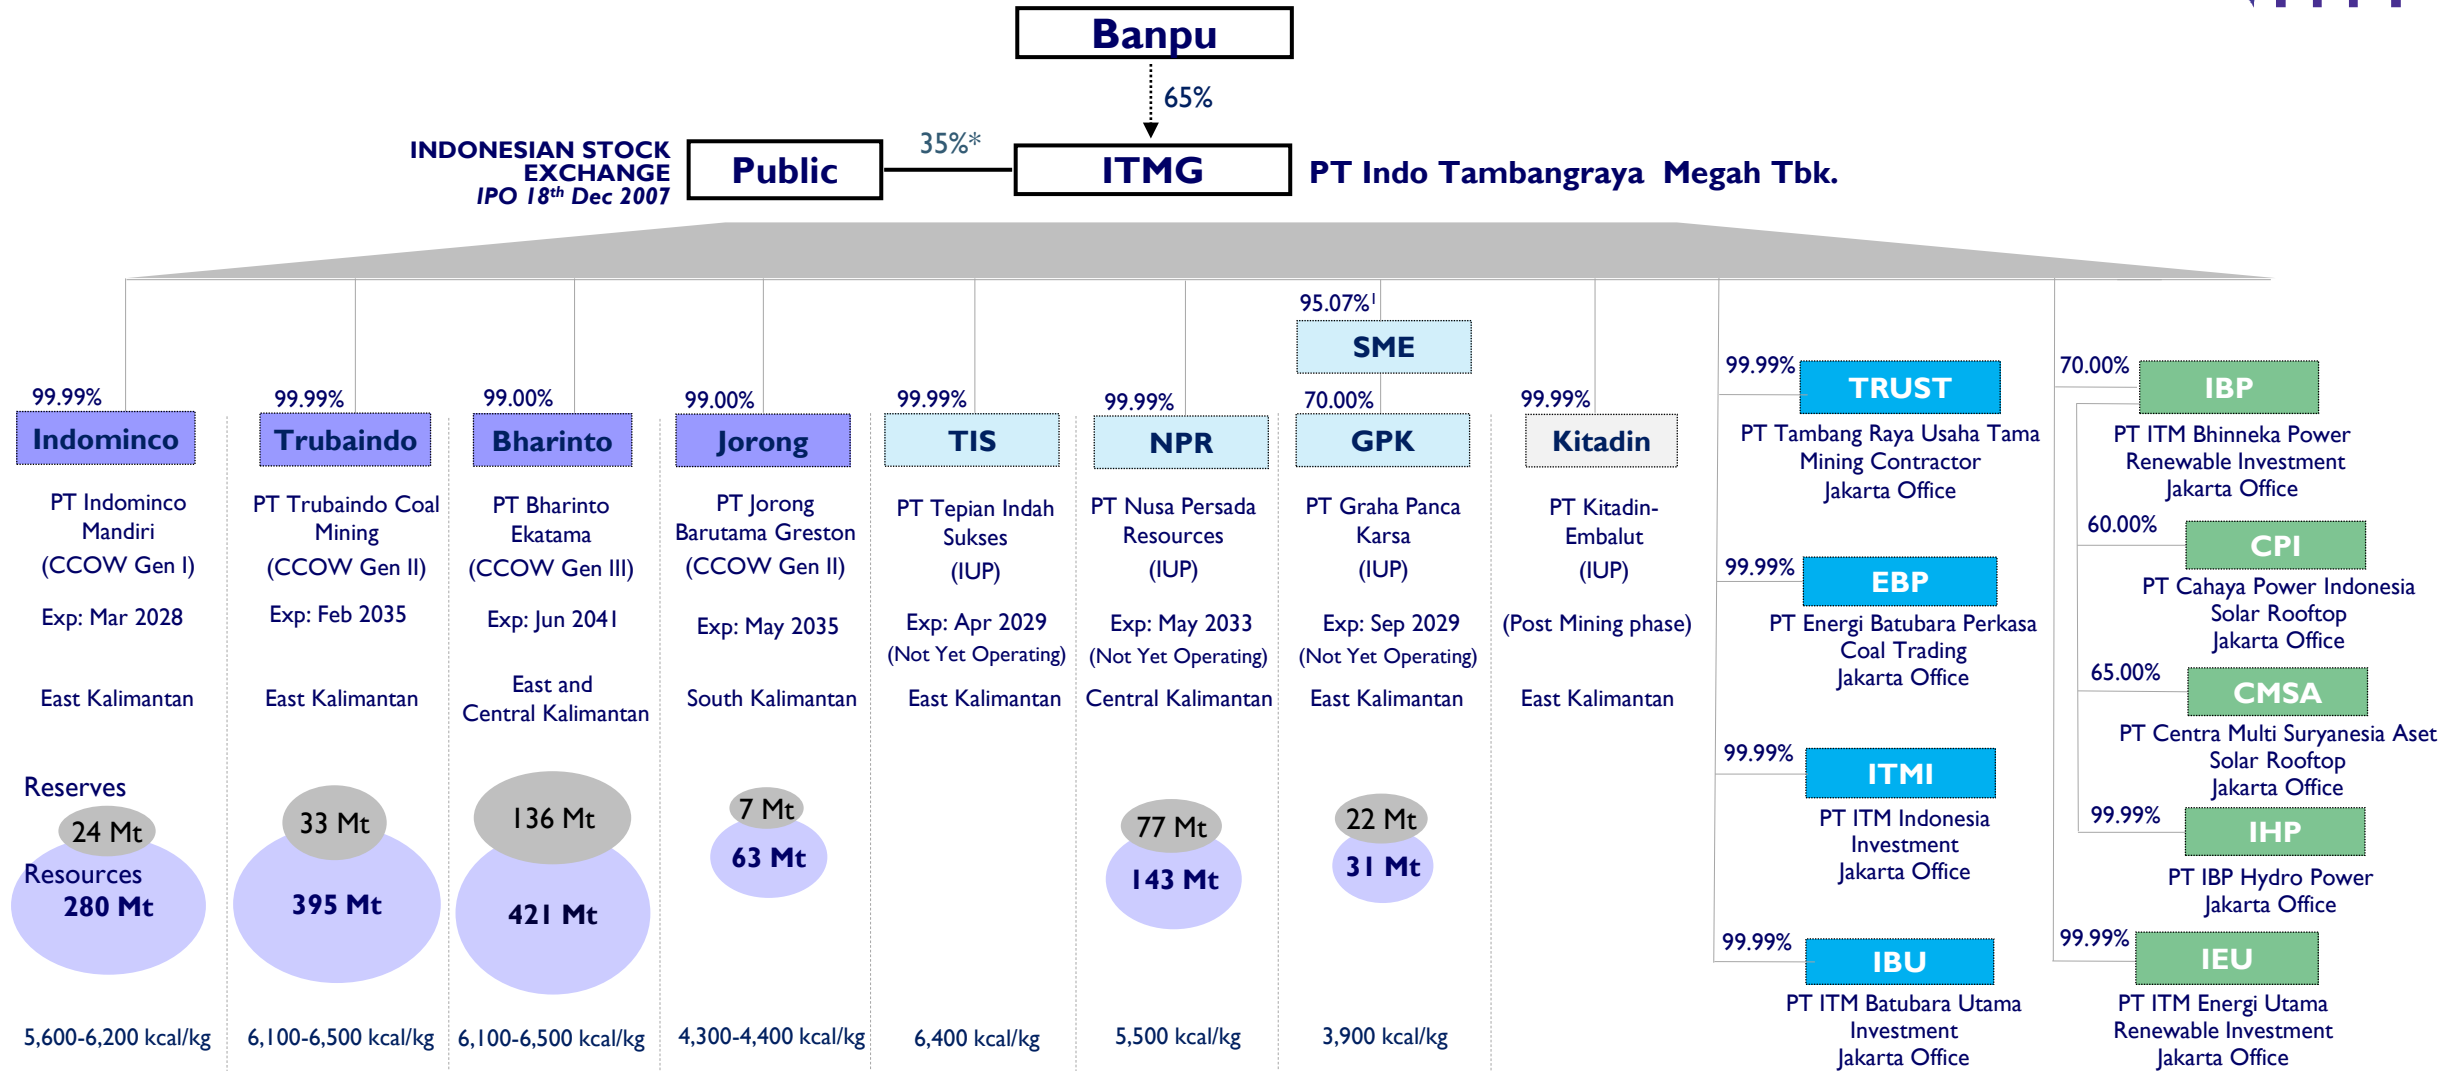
Banpu

65%

INDONESIAN STOCK EXCHANGE
IPO 18$^{th}$ Dec 2007

Public

35%*

ITMG

PT Indo Tambangraya Megah Tbk.

99.99%
Indominco
PT Indominco Mandiri
(CCOW Gen I)
Exp: Mar 2028
East Kalimantan
Reserves
24 Mt
Resources
280 Mt
5,600-6,200 kcal/kg

99.99%
Trubaindo
PT Trubaindo Coal Mining
(CCOW Gen II)
Exp: Feb 2035
East Kalimantan
33 Mt
395 Mt
6,100-6,500 kcal/kg

99.00%
Bharinto
PT Bharinto Ekatama
(CCOW Gen III)
Exp: Jun 2041
East and Central Kalimantan
136 Mt
421 Mt
6,100-6,500 kcal/kg

99.00%
Jorong
PT Jorong Barutama Greston
(CCOW Gen II)
Exp: May 2035
South Kalimantan
7 Mt
63 Mt
4,300-4,400 kcal/kg

99.99%
TIS
PT Tepian Indah Sukses
(IUP)
Exp: Apr 2029
(Not Yet Operating)
East Kalimantan
6,400 kcal/kg

99.99%
NPR
PT Nusa Persada Resources
(IUP)
Exp: May 2033
(Not Yet Operating)
Central Kalimantan
77 Mt
143 Mt
5,500 kcal/kg

95.07%$^{1}$
SME
70.00%
GPK
PT Graha Panca Karsa
(IUP)
Exp: Sep 2029
(Not Yet Operating)
East Kalimantan
22 Mt
31 Mt
3,900 kcal/kg

99.99%
Kitadin
PT Kitadin-Embalut
(IUP)
(Post Mining phase)
East Kalimantan

99.99%
TRUST
PT Tambang Raya Usaha Tama Mining Contractor
Jakarta Office

99.99%
EBP
PT Energi Batubara Perkasa Coal Trading
Jakarta Office

99.99%
ITMI
PT ITM Indonesia Investment
Jakarta Office

99.99%
IBU
PT ITM Batubara Utama Investment
Jakarta Office

70.00%
IBP
PT ITM Bhinneka Power Renewable Investment
Jakarta Office

60.00%
CPI
PT Cahaya Power Indonesia Solar Rooftop
Jakarta Office

65.00%
CMSA
PT Centra Multi Suryanesia Aset Solar Rooftop
Jakarta Office

99.99%
IHP
PT IBP Hydro Power
Jakarta Office

99.99%
IEU
PT ITM Energi Utama Renewable Investment
Jakarta Office